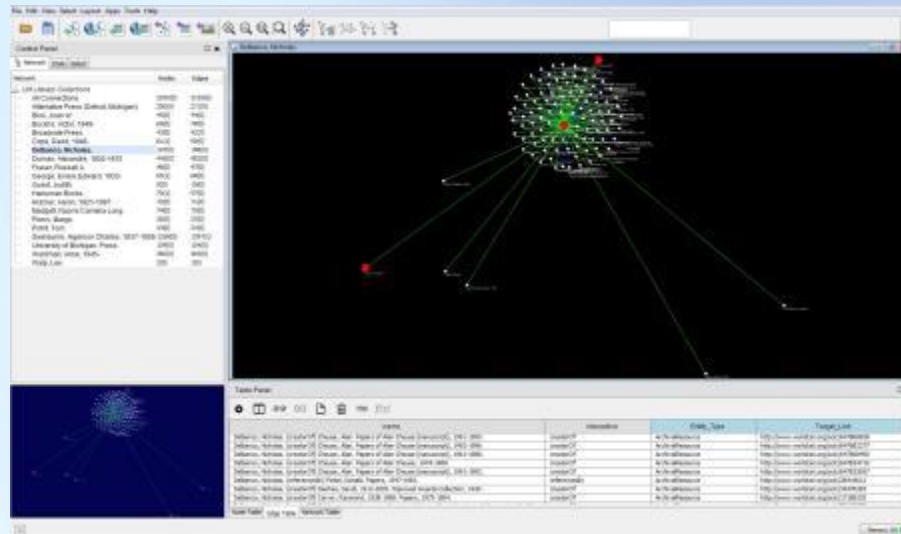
File Edit View Select Layout Apps Tools Help

Control Panel

Network Style Select

| Network | Nodes | Edges |
|---|---|---|
| UM Library Collections | | |
| All Connections | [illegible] | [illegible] |
| Alternative Press (Detroit, Michigan) | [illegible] | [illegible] |
| Bird, Joan of | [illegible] | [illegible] |
| Borders, Victor, 1949- | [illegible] | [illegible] |
| Broadside Press. | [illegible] | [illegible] |
| Cope, David, 1948- | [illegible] | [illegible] |
| Deltaenco, Nicholas. | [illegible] | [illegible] |
| Dumas, Alexandre, 1802-1870 | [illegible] | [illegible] |
| Frazer, Russell A. | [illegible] | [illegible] |
| George, Emery Edward, 1933- | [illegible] | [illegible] |
| Guest, Judith. | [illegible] | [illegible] |
| Harbinger Books. | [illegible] | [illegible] |
| Hatcher, Harlan, 1898-1997 | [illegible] | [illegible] |
| Madgett, Naomi Cornelia Long | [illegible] | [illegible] |
| Piercy, Marge. | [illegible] | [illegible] |
| Polish Tom | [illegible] | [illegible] |
| Swinburne, Algernon Charles, 1837-1909 | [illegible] | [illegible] |
| University of Michigan. Press. | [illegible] | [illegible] |
| Weinman, Irving, 1945- | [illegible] | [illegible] |
| Philip Levi | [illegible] | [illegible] |

Deltaenco, Nicholas

Table Panel

| name | interaction | Entity_Type | Target_Link |
|---|---|---|---|
| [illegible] | creatorOf | ArchivalResource | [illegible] |
| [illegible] | creatorOf | ArchivalResource | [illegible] |
| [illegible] | creatorOf | ArchivalResource | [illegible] |
| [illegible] | creatorOf | ArchivalResource | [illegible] |
| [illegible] | creatorOf | ArchivalResource | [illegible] |
| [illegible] | referencedIn | ArchivalResource | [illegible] |
| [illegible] | creatorOf | ArchivalResource | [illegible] |
| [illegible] | creatorOf | ArchivalResource | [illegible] |

Node Table Edge Table Network Table

Memory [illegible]